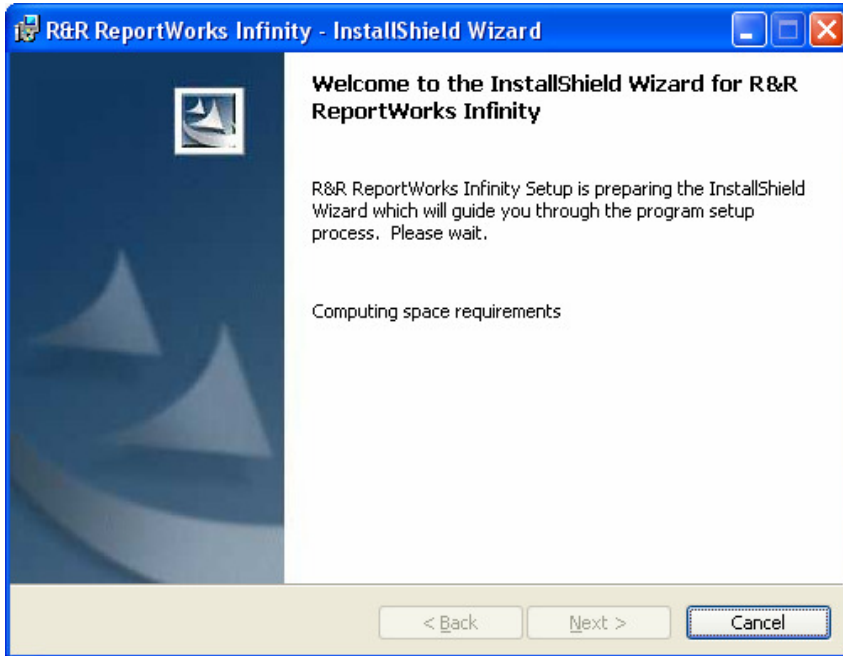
R&R ReportWorks Infinity - InstallShield Wizard

Welcome to the InstallShield Wizard for R&R ReportWorks Infinity

R&R ReportWorks Infinity Setup is preparing the InstallShield Wizard which will guide you through the program setup process. Please wait.

Computing space requirements

< Back
Next >
Cancel